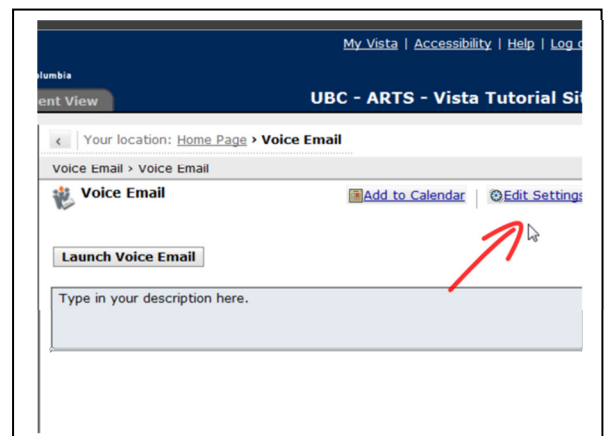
My Vista | Accessibility | Help | Log o

olumbia

ent View

UBC - ARTS - Vista Tutorial Sit

Your location: Home Page › Voice Email

Voice Email › Voice Email

Voice Email

Add to Calendar | Edit Settings

Launch Voice Email

Type in your description here.